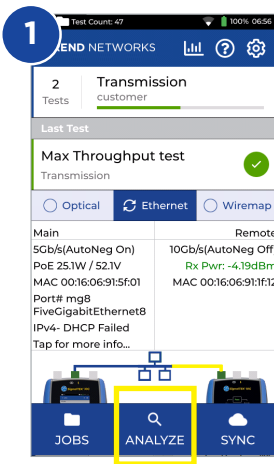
1

Test Count: 47

100% 06:56

END NETWORKS

2
Tests

Transmission
customer

Last Test

Max Throughput test
Transmission

Optical

Ethernet

Wiremap

Main
5Gb/s(AutoNeg On)
PoE 25.1W / 52.1V
MAC 00:16:06:91:5f:01
Port# mg8
FiveGigabitEthernet8
IPv4- DHCP Failed
Tap for more info...

Remote
10Gb/s(AutoNeg Off
Rx Pwr: -4.19dBm
MAC 00:16:06:91:1f:1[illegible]

JOBS

ANALYZE

SYNC